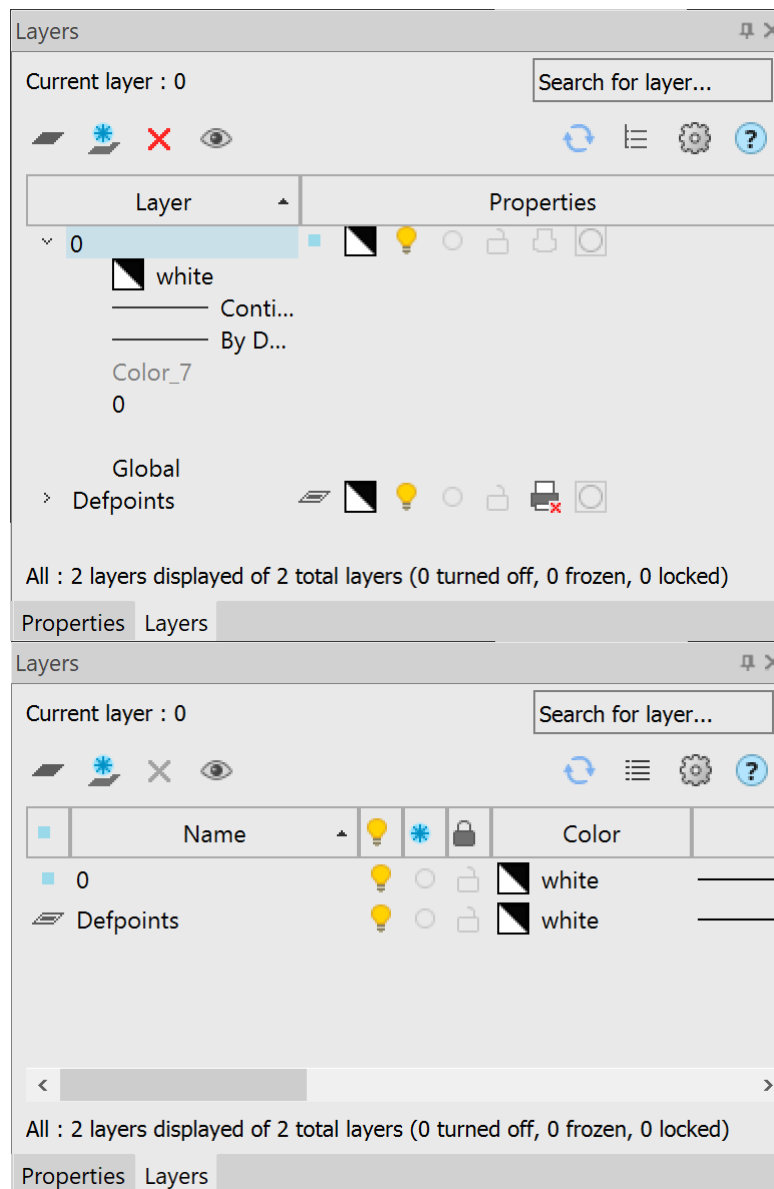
Layers

Current layer : 0

Search for layer...

| Layer | Properties |
|---|---|

0

white

Conti...

By D...

Color_7

0

Global

Defpoints

All : 2 layers displayed of 2 total layers (0 turned off, 0 frozen, 0 locked)

Properties Layers

Layers

Current layer : 0

Search for layer...

| | Name | | | | Color |
|---|---|---|---|---|---|
| | 0 | | | | white |
| | Defpoints | | | | white |

All : 2 layers displayed of 2 total layers (0 turned off, 0 frozen, 0 locked)

Properties Layers